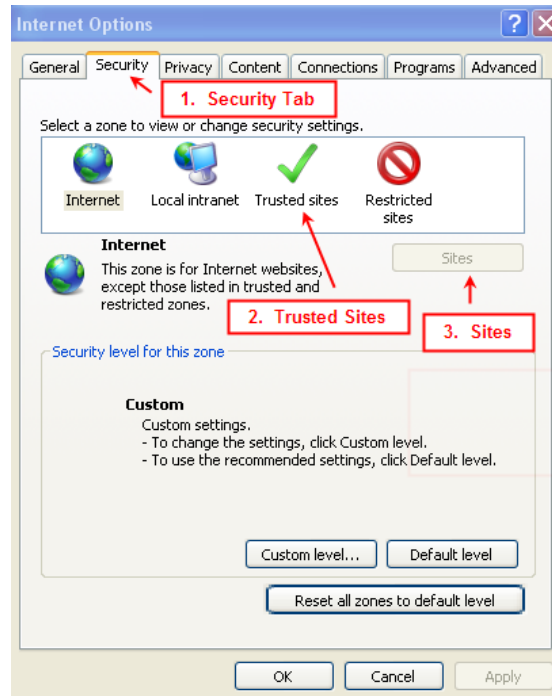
Internet Options

?

General | Security | Privacy | Content | Connections | Programs | Advanced

1. Security Tab

Select a zone to view or change security settings.

Internet
Local intranet
Trusted sites
Restricted sites

Internet

This zone is for Internet websites, except those listed in trusted and restricted zones.

Sites

2. Trusted Sites

3. Sites

Security level for this zone

Custom

Custom settings.
- To change the settings, click Custom level.
- To use the recommended settings, click Default level.

Custom level...

Default level

Reset all zones to default level

OK

Cancel

Apply